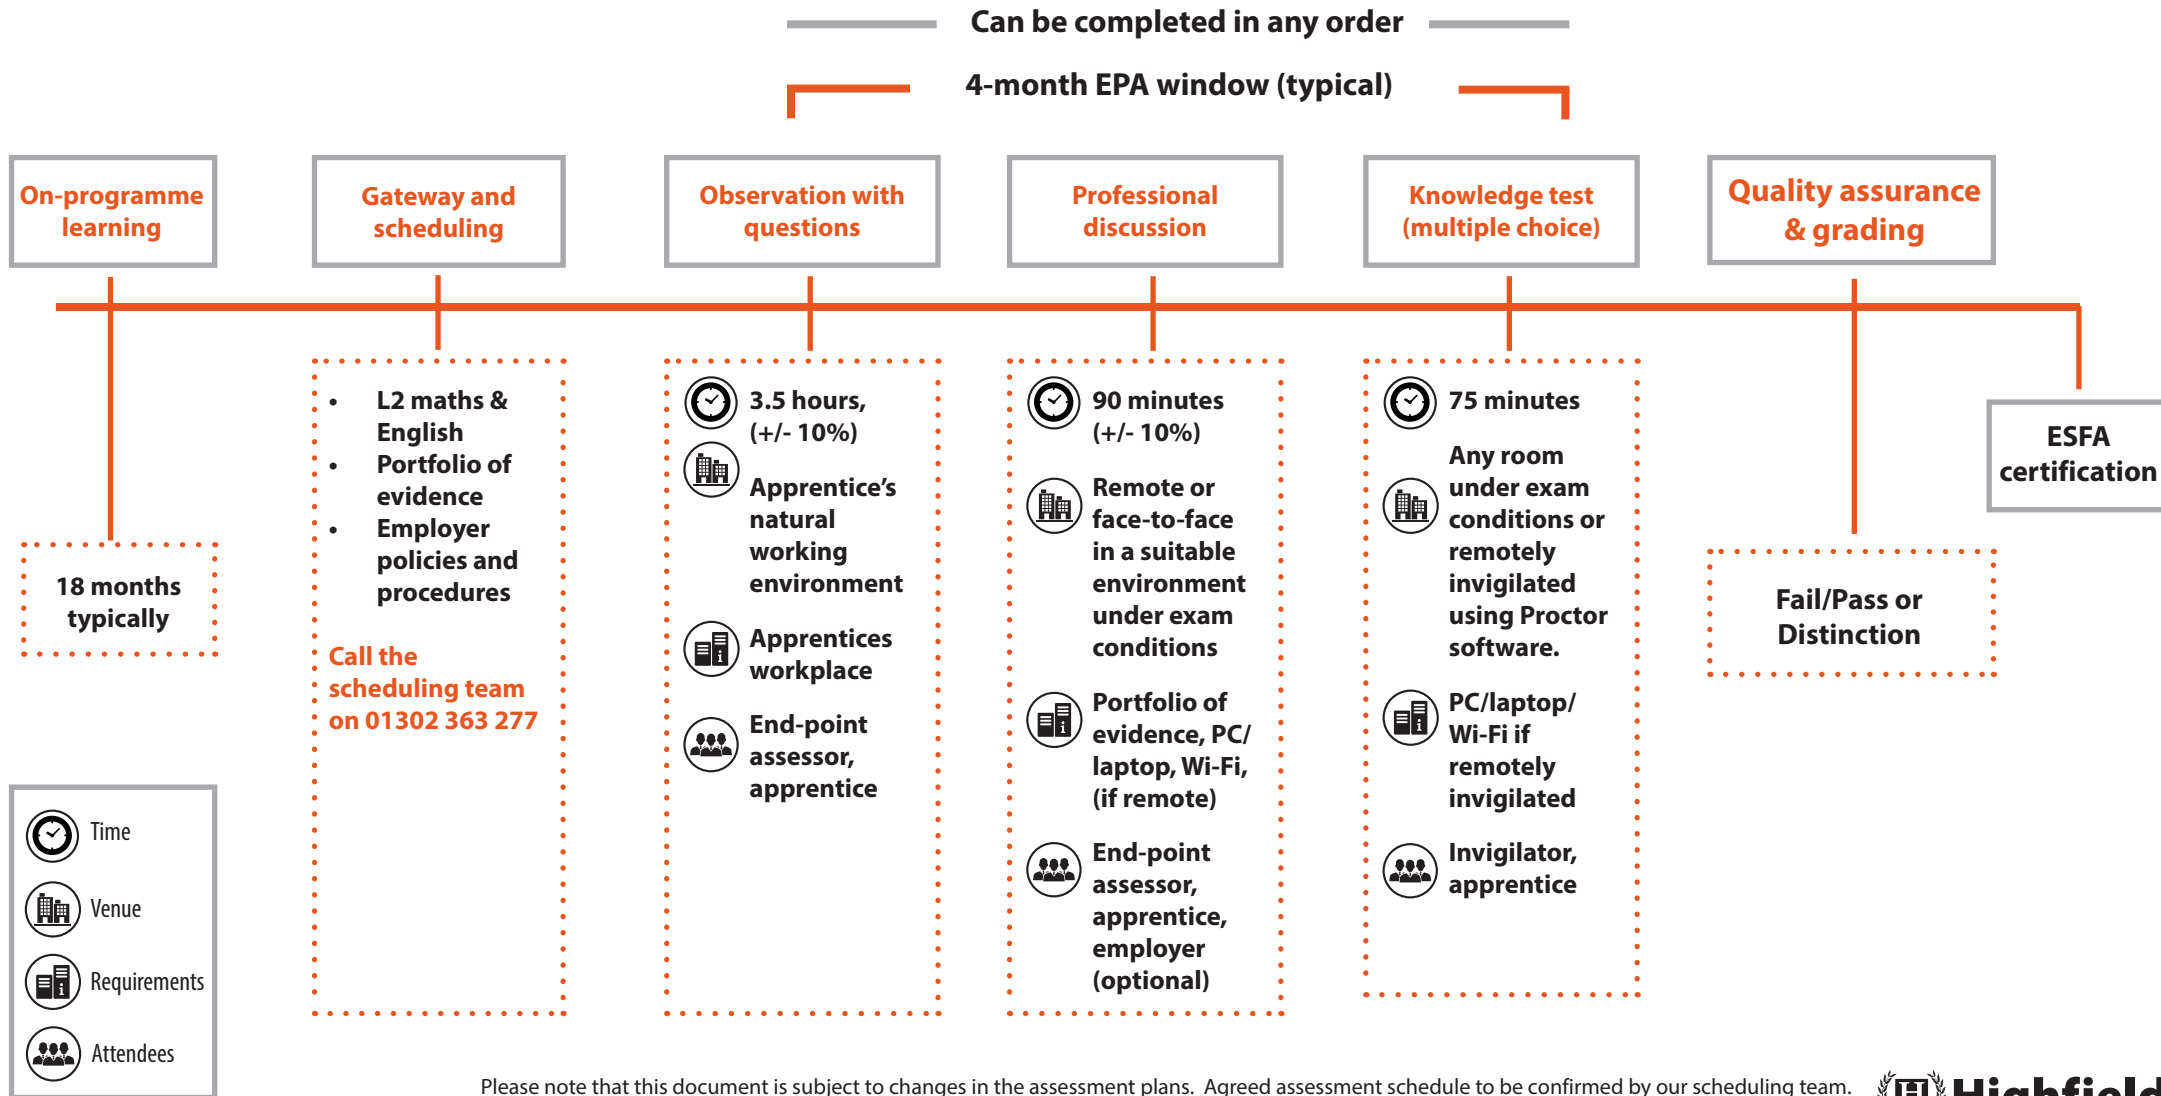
Can be completed in any order

4-month EPA window (typical)

On-programme learning

18 months typically

Gateway and scheduling

- L2 maths & English
- Portfolio of evidence
- Employer policies and procedures

Call the scheduling team on 01302 363 277

Observation with questions

3.5 hours, (+/- 10%)

Apprentice's natural working environment

Apprentices workplace

End-point assessor, apprentice

Professional discussion

90 minutes (+/- 10%)

Remote or face-to-face in a suitable environment under exam conditions

Portfolio of evidence, PC/ laptop, Wi-Fi, (if remote)

End-point assessor, apprentice, employer (optional)

Knowledge test (multiple choice)

75 minutes

Any room under exam conditions or remotely invigilated using Proctor software.

PC/laptop/ Wi-Fi if remotely invigilated

Invigilator, apprentice

Quality assurance & grading

Fail/Pass or Distinction

ESFA certification

Time

Venue

Requirements

Attendees

Please note that this document is subject to changes in the assessment plans. Agreed assessment schedule to be confirmed by our scheduling team.

Highfield